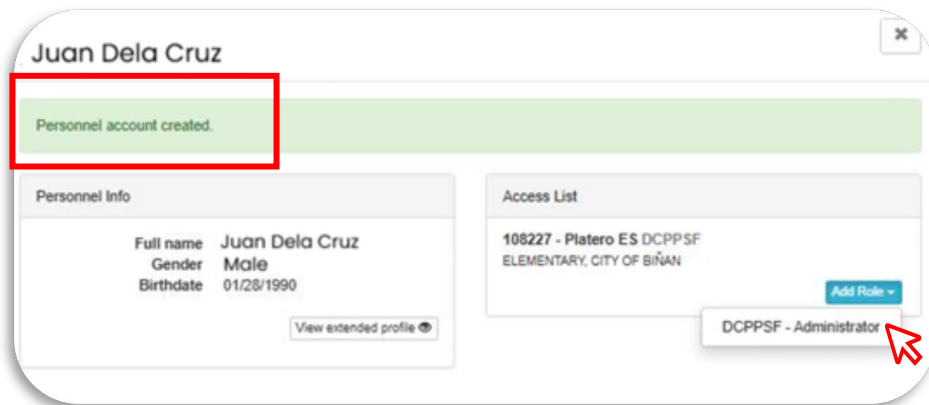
Juan Dela Cruz

×

Personnel account created.

Personnel Info

Full name Juan Dela Cruz
Gender Male
Birthdate 01/28/1990

View extended profile

Access List

108227 - Platero ES DCPPSF
ELEMENTARY, CITY OF BIÑAN

Add Role

DCPPSF - Administrator